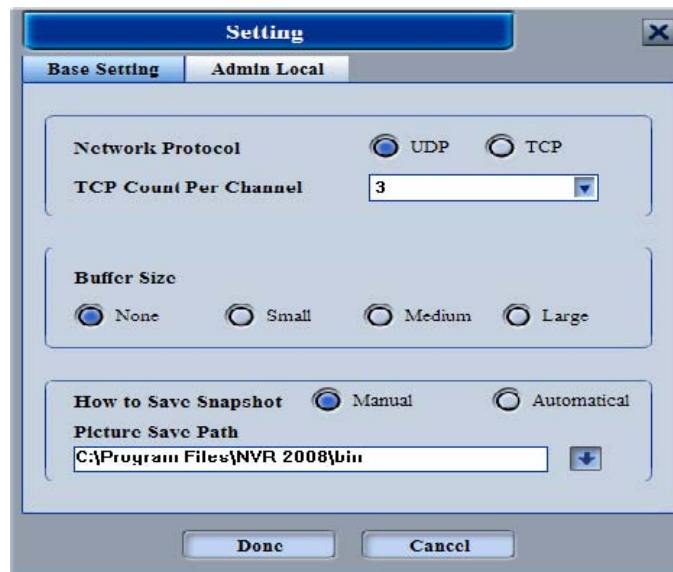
Setting

Base Setting
Admin Local

Network Protocol
UDP
TCP
TCP Count Per Channel
3

Buffer Size
None
Small
Medium
Large

How to Save Snapshot
Manual
Automatical
Picture Save Path
C:\Program Files\NVR 2008\bin

Done
Cancel